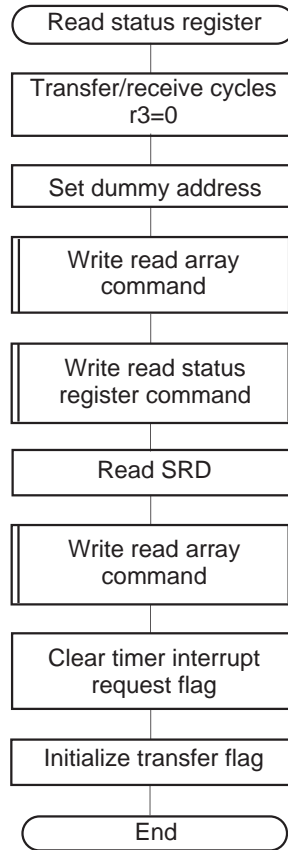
Read status register

Transfer/receive cycles r3=0

Set dummy address

Write read array command

Write read status register command

Read SRD

Write read array command

Clear timer interrupt request flag

Initialize transfer flag

End